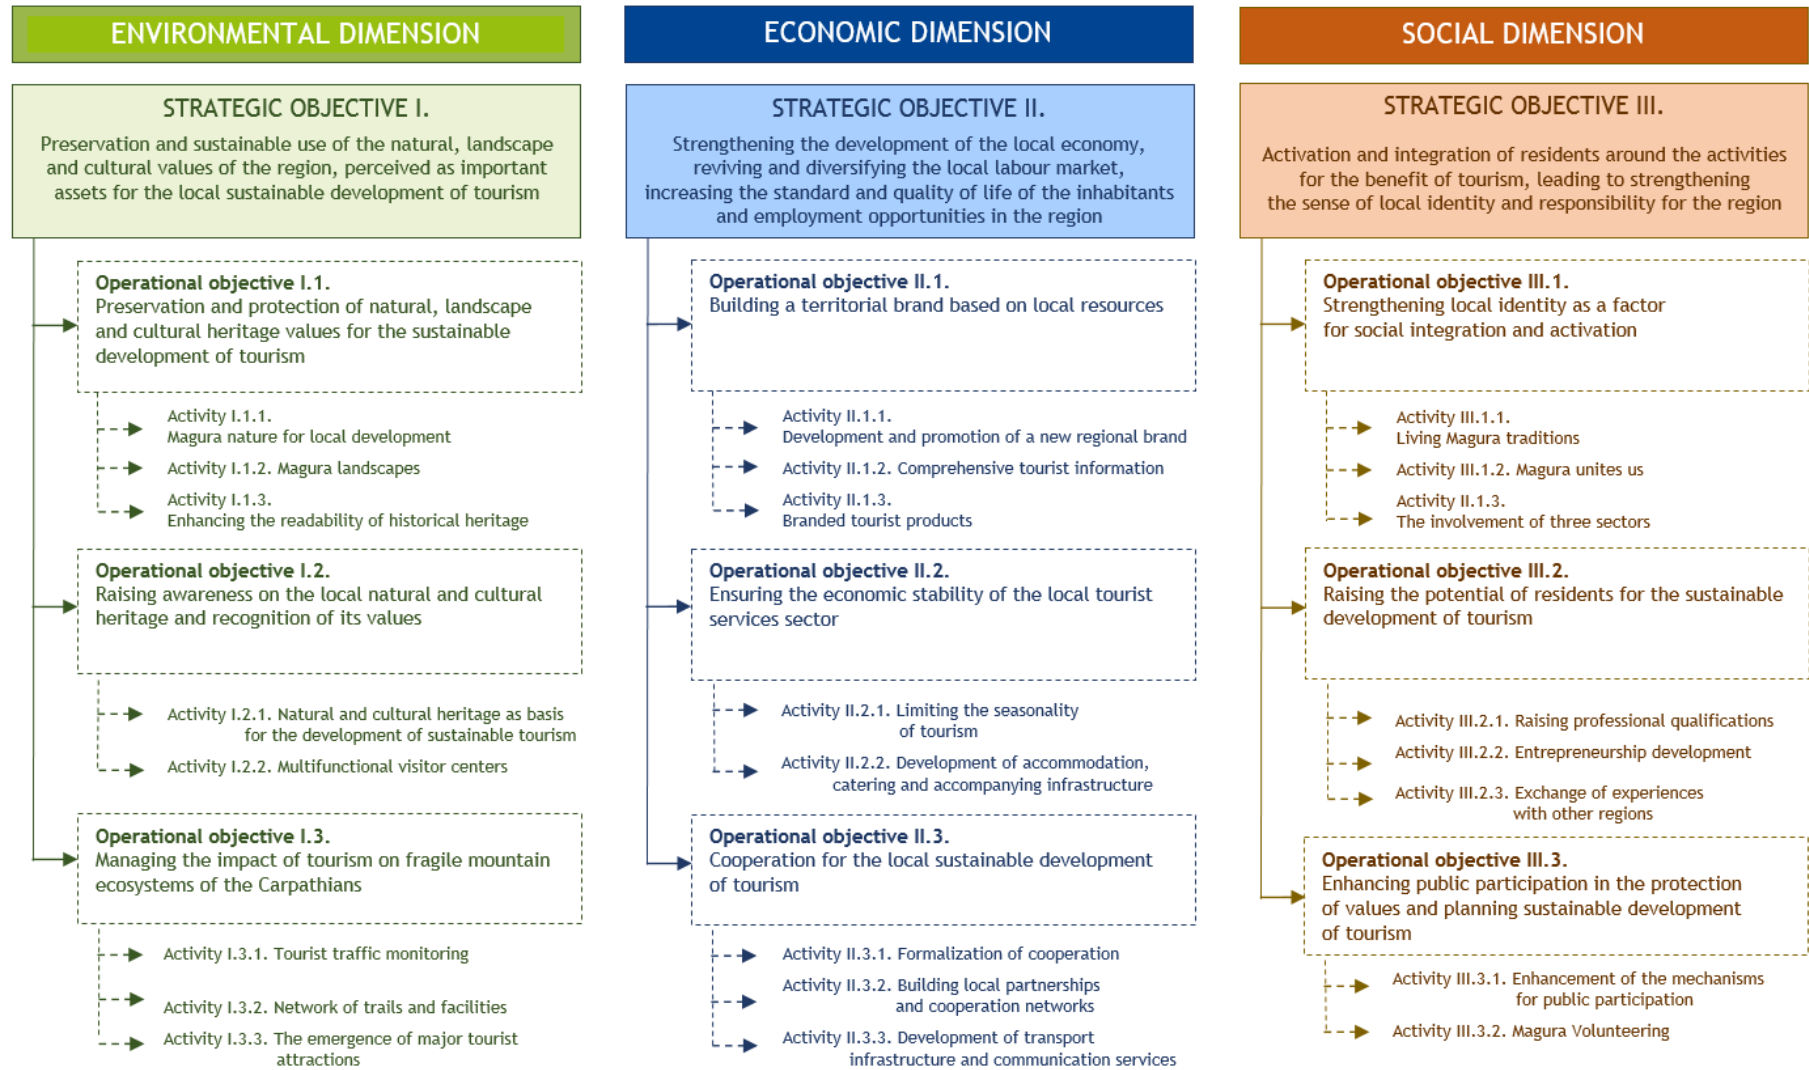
ENVIRONMENTAL DIMENSION

STRATEGIC OBJECTIVE I.

Preservation and sustainable use of the natural, landscape and cultural values of the region, perceived as important assets for the local sustainable development of tourism

Operational objective I.1.
Preservation and protection of natural, landscape and cultural heritage values for the sustainable development of tourism

Activity I.1.1.
Magura nature for local development

Activity I.1.2. Magura landscapes

Activity I.1.3.
Enhancing the readability of historical heritage

Operational objective I.2.
Raising awareness on the local natural and cultural heritage and recognition of its values

Activity I.2.1. Natural and cultural heritage as basis for the development of sustainable tourism

Activity I.2.2. Multifunctional visitor centers

Operational objective I.3.
Managing the impact of tourism on fragile mountain ecosystems of the Carpathians

Activity I.3.1. Tourist traffic monitoring

Activity I.3.2. Network of trails and facilities

Activity I.3.3. The emergence of major tourist attractions

ECONOMIC DIMENSION

STRATEGIC OBJECTIVE II.

Strengthening the development of the local economy, reviving and diversifying the local labour market, increasing the standard and quality of life of the inhabitants and employment opportunities in the region

Operational objective II.1.
Building a territorial brand based on local resources

Activity II.1.1.
Development and promotion of a new regional brand

Activity II.1.2. Comprehensive tourist information

Activity II.1.3.
Branded tourist products

Operational objective II.2.
Ensuring the economic stability of the local tourist services sector

Activity II.2.1. Limiting the seasonality of tourism

Activity II.2.2. Development of accommodation, catering and accompanying infrastructure

Operational objective II.3.
Cooperation for the local sustainable development of tourism

Activity II.3.1. Formalization of cooperation

Activity II.3.2. Building local partnerships and cooperation networks

Activity II.3.3. Development of transport infrastructure and communication services

SOCIAL DIMENSION

STRATEGIC OBJECTIVE III.

Activation and integration of residents around the activities for the benefit of tourism, leading to strengthening the sense of local identity and responsibility for the region

Operational objective III.1.
Strengthening local identity as a factor for social integration and activation

Activity III.1.1.
Living Magura traditions

Activity III.1.2. Magura unites us

Activity II.1.3.
The involvement of three sectors

Operational objective III.2.
Raising the potential of residents for the sustainable development of tourism

Activity III.2.1. Raising professional qualifications

Activity III.2.2. Entrepreneurship development

Activity III.2.3. Exchange of experiences with other regions

Operational objective III.3.
Enhancing public participation in the protection of values and planning sustainable development of tourism

Activity III.3.1. Enhancement of the mechanisms for public participation

Activity III.3.2. Magura Volunteering